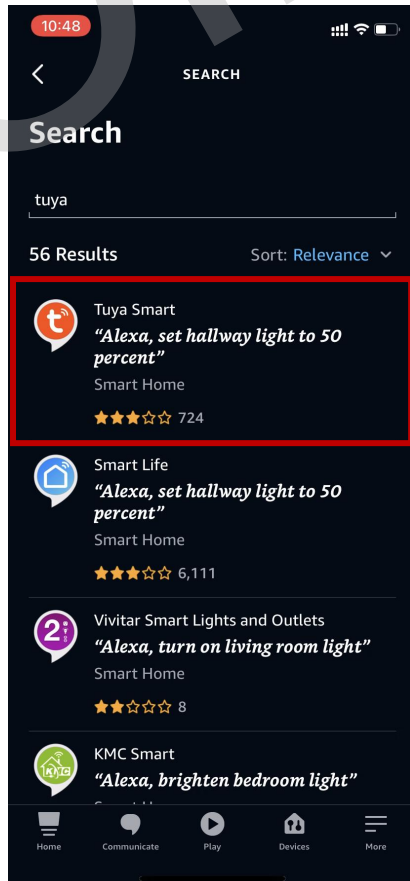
10:48

SEARCH

Search

tuya

56 Results

Sort: Relevance

Tuya Smart
“Alexa, set hallway light to 50 percent”
Smart Home
724

Smart Life
“Alexa, set hallway light to 50 percent”
Smart Home
6,111

Vivitar Smart Lights and Outlets
“Alexa, turn on living room light”
Smart Home
8

KMC Smart
“Alexa, brighten bedroom light”
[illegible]

Home
Communicate
Play
Devices
More